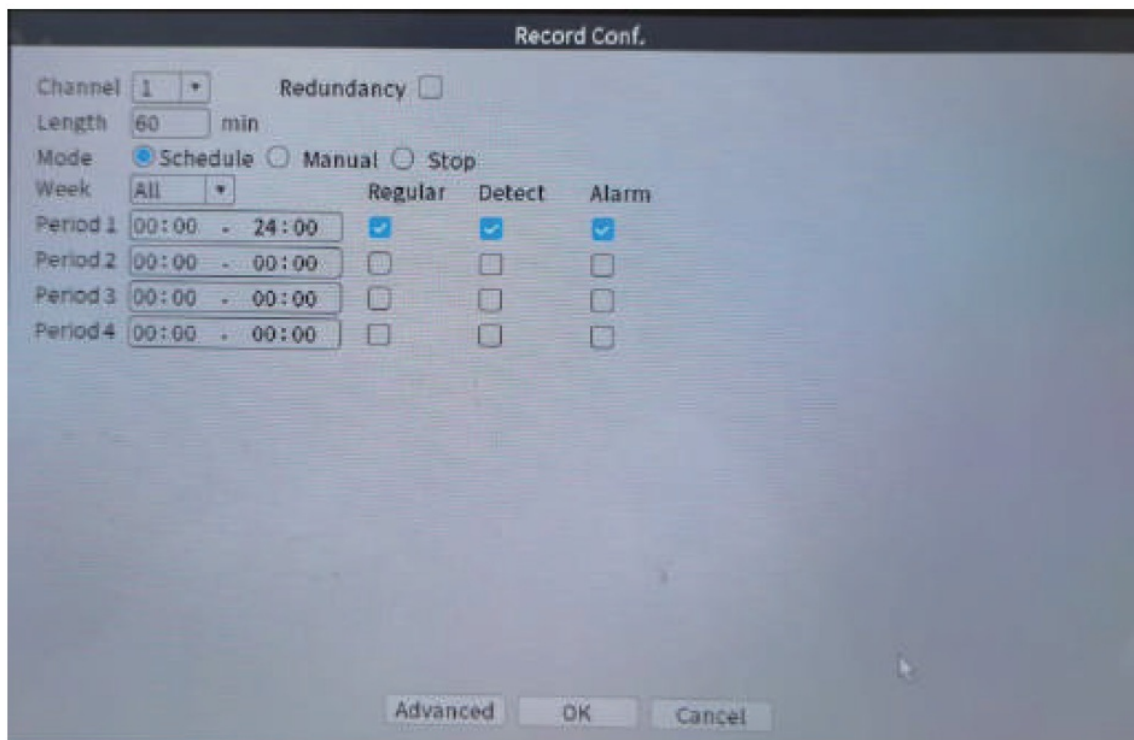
Record Conf.

Channel 1 Redundancy
Length 60 min
Mode Schedule Manual Stop

| Week | All | Regular | Detect | Alarm |
|---|---|---|---|---|
| Period 1 | 00:00 - 24:00 | ☑ | ☑ | ☑ |
| Period 2 | 00:00 - 00:00 | ☐ | ☐ | ☐ |
| Period 3 | 00:00 - 00:00 | ☐ | ☐ | ☐ |
| Period 4 | 00:00 - 00:00 | ☐ | ☐ | ☐ |

Advanced OK Cancel